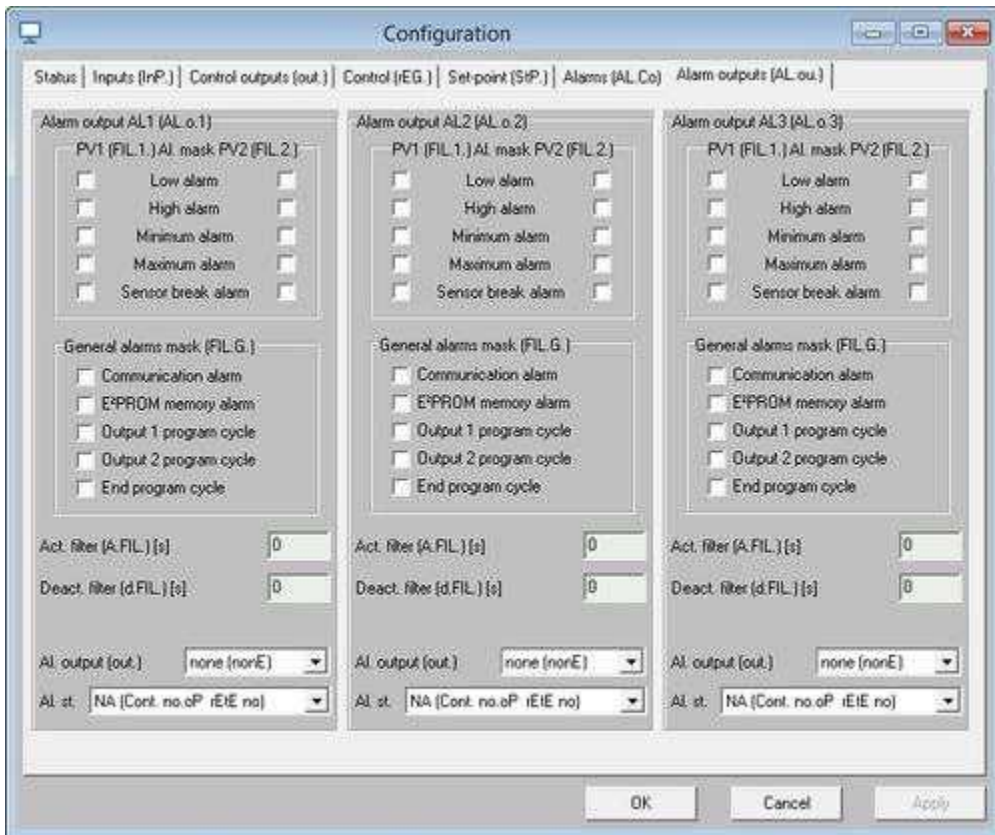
Configuration

Status | Inputs (InP.) | Control outputs (out.) | Control (rEG.) | Set-point (StP.) | Alarms (AL.Co) | Alarm outputs (AL.ou.)

Alarm output AL1 (AL.o.1)
PV1 (FIL.1.) Al. mask PV2 (FIL.2.)
Low alarm
High alarm
Minimum alarm
Maximum alarm
Sensor break alarm

General alarms mask (FIL.G.)
Communication alarm
E²PROM memory alarm
Output 1 program cycle
Output 2 program cycle
End program cycle

Act. filter (A.FIL.) [s] 0
Deact. filter (d.FIL.) [s] 0

Al. output (out.) none (nonE)
Al. st. NA (Cont. no.oP rEtE no)

Alarm output AL2 (AL.o.2)
PV1 (FIL.1.) Al. mask PV2 (FIL.2.)
Low alarm
High alarm
Minimum alarm
Maximum alarm
Sensor break alarm

General alarms mask (FIL.G.)
Communication alarm
E²PROM memory alarm
Output 1 program cycle
Output 2 program cycle
End program cycle

Act. filter (A.FIL.) [s] 0
Deact. filter (d.FIL.) [s] 0

Al. output (out.) none (nonE)
Al. st. NA (Cont. no.oP rEtE no)

Alarm output AL3 (AL.o.3)
PV1 (FIL.1.) Al. mask PV2 (FIL.2.)
Low alarm
High alarm
Minimum alarm
Maximum alarm
Sensor break alarm

General alarms mask (FIL.G.)
Communication alarm
E²PROM memory alarm
Output 1 program cycle
Output 2 program cycle
End program cycle

Act. filter (A.FIL.) [s] 0
Deact. filter (d.FIL.) [s] 0

Al. output (out.) none (nonE)
Al. st. NA (Cont. no.oP rEtE no)

OK Cancel Apply